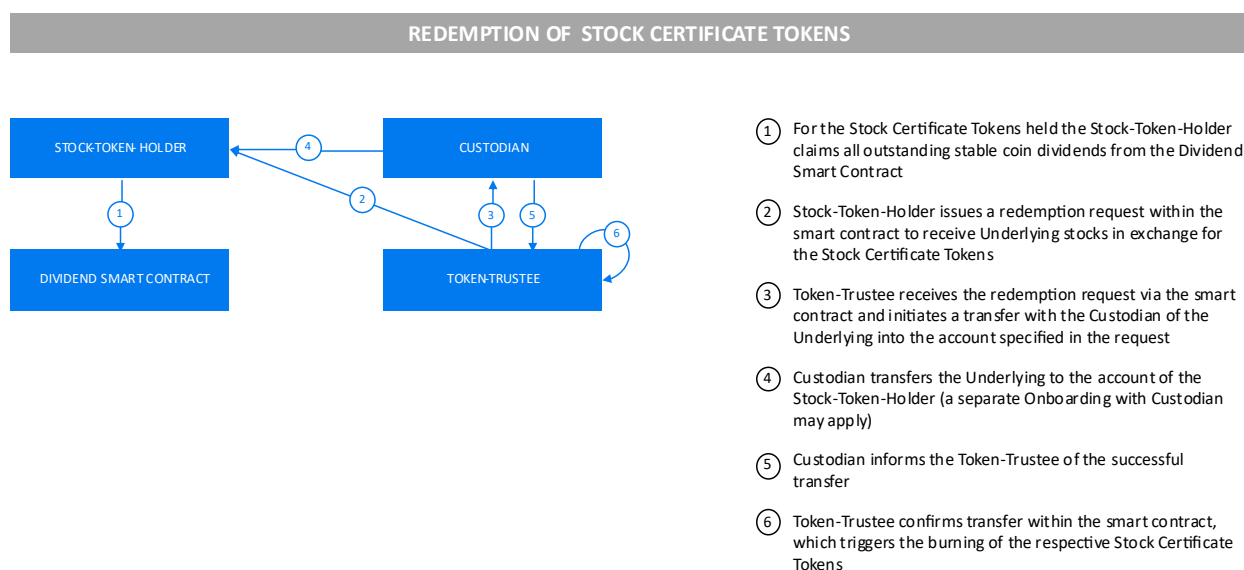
REDEMPTION OF STOCK CERTIFICATE TOKENS

STOCK-TOKEN- HOLDER

4

CUSTODIAN

1

2

3

5

6

DIVIDEND SMART CONTRACT

TOKEN-TRUSTEE

1 For the Stock Certificate Tokens held the Stock-Token-Holder claims all outstanding stable coin dividends from the Dividend Smart Contract

2 Stock-Token-Holder issues a redemption request within the smart contract to receive Underlying stocks in exchange for the Stock Certificate Tokens

3 Token-Trustee receives the redemption request via the smart contract and initiates a transfer with the Custodian of the Underlying into the account specified in the request

4 Custodian transfers the Underlying to the account of the Stock-Token-Holder (a separate Onboarding with Custodian may apply)

5 Custodian informs the Token-Trustee of the successful transfer

6 Token-Trustee confirms transfer within the smart contract, which triggers the burning of the respective Stock Certificate Tokens